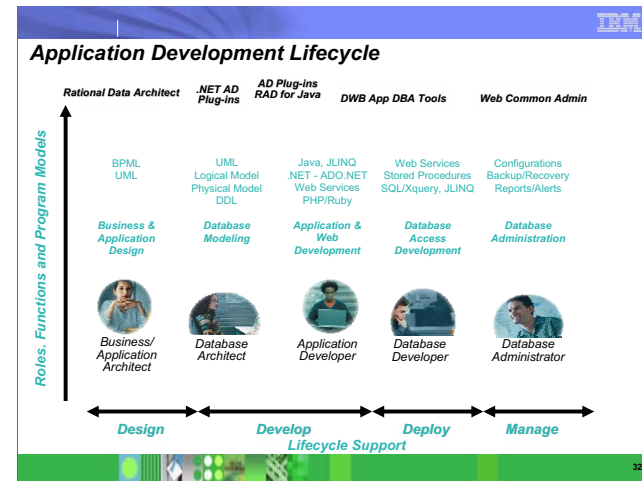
IBM

Application Development Lifecycle

Rational Data Architect

.NET AD Plug-ins

AD Plug-ins RAD for Java

DWB App DBA Tools

Web Common Admin

Roles, Functions and Program Models

BPML
UML

UML
Logical Model
Physical Model
DDL

Java, JLINQ
.NET - ADO.NET
Web Services
PHP/Ruby

Web Services
Stored Procedures
SQL/Xquery, JLINQ

Configurations
Backup/Recovery
Reports/Alerts

Business & Application Design

Database Modeling

Application & Web Development

Database Access Development

Database Administration

Business/ Application Architect

Database Architect

Application Developer

Database Developer

Database Administrator

Design

Develop

Deploy

Manage

Lifecycle Support

32